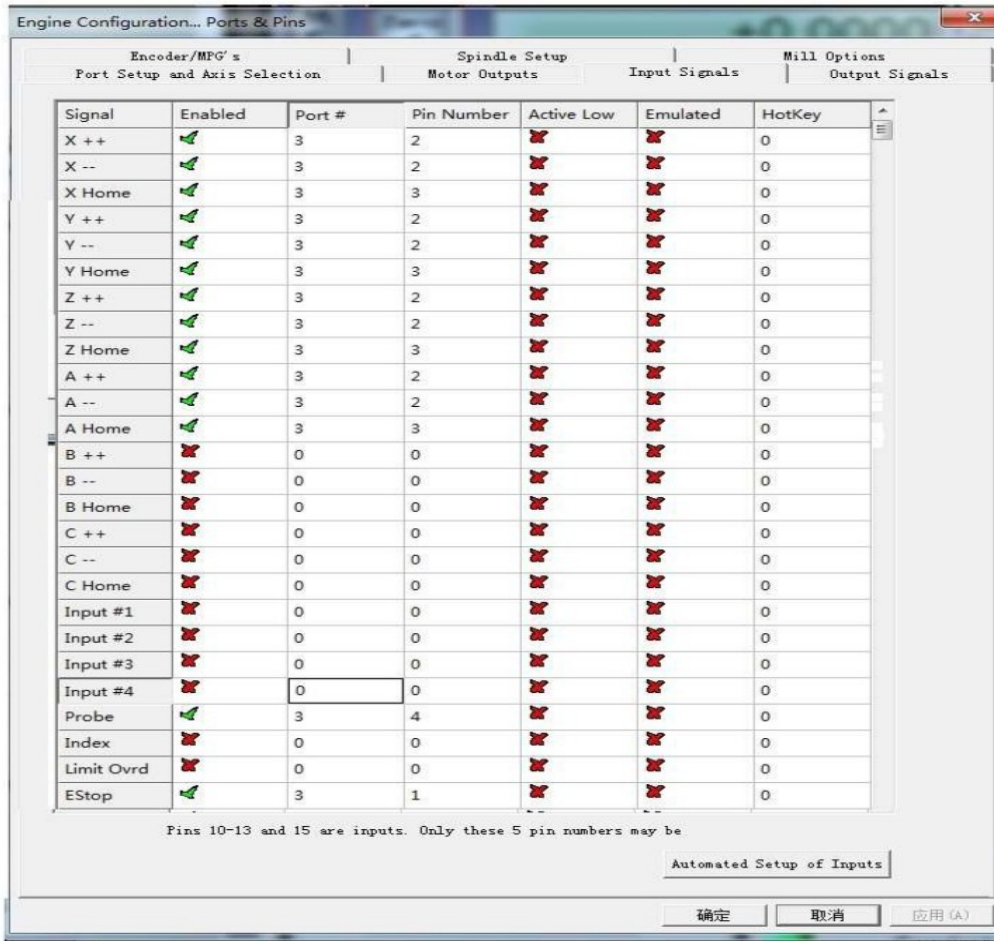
Engine Configuration... Ports & Pins

Encoder/MPG's | Spindle Setup | Mill Options
Port Setup and Axis Selection | Motor Outputs | Input Signals | Output Signals

| Signal | Enabled | Port # | Pin Number | Active Low | Emulated | HotKey |
|---|---|---|---|---|---|---|
| X ++ | ✓ | 3 | 2 | ✗ | ✗ | 0 |
| X -- | ✓ | 3 | 2 | ✗ | ✗ | 0 |
| X Home | ✓ | 3 | 3 | ✗ | ✗ | 0 |
| Y ++ | ✓ | 3 | 2 | ✗ | ✗ | 0 |
| Y -- | ✓ | 3 | 2 | ✗ | ✗ | 0 |
| Y Home | ✓ | 3 | 3 | ✗ | ✗ | 0 |
| Z ++ | ✓ | 3 | 2 | ✗ | ✗ | 0 |
| Z -- | ✓ | 3 | 2 | ✗ | ✗ | 0 |
| Z Home | ✓ | 3 | 3 | ✗ | ✗ | 0 |
| A ++ | ✓ | 3 | 2 | ✗ | ✗ | 0 |
| A -- | ✓ | 3 | 2 | ✗ | ✗ | 0 |
| A Home | ✓ | 3 | 3 | ✗ | ✗ | 0 |
| B ++ | ✗ | 0 | 0 | ✗ | ✗ | 0 |
| B -- | ✗ | 0 | 0 | ✗ | ✗ | 0 |
| B Home | ✗ | 0 | 0 | ✗ | ✗ | 0 |
| C ++ | ✗ | 0 | 0 | ✗ | ✗ | 0 |
| C -- | ✗ | 0 | 0 | ✗ | ✗ | 0 |
| C Home | ✗ | 0 | 0 | ✗ | ✗ | 0 |
| Input #1 | ✗ | 0 | 0 | ✗ | ✗ | 0 |
| Input #2 | ✗ | 0 | 0 | ✗ | ✗ | 0 |
| Input #3 | ✗ | 0 | 0 | ✗ | ✗ | 0 |
| Input #4 | ✗ | 0 | 0 | ✗ | ✗ | 0 |
| Probe | ✓ | 3 | 4 | ✗ | ✗ | 0 |
| Index | ✗ | 0 | 0 | ✗ | ✗ | 0 |
| Limit Ovrd | ✗ | 0 | 0 | ✗ | ✗ | 0 |
| EStop | ✓ | 3 | 1 | ✗ | ✗ | 0 |

Pins 10-13 and 15 are inputs. Only these 5 pin numbers may be

Automated Setup of Inputs

确定 取消 应用(A)